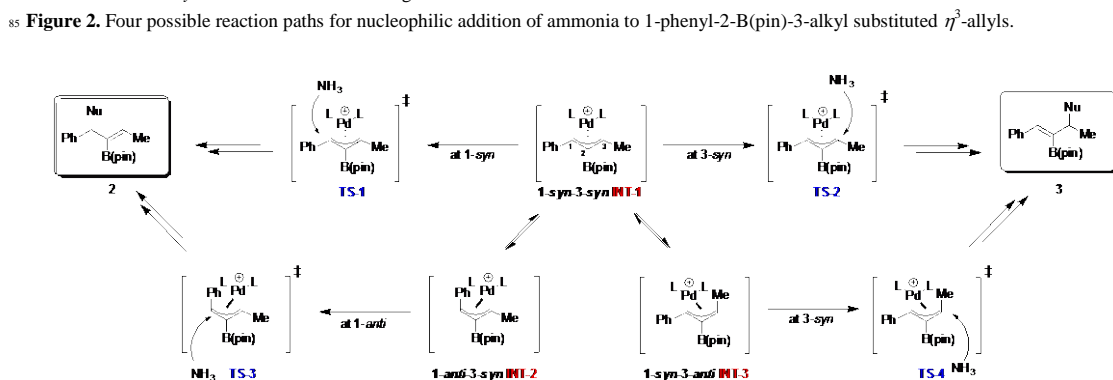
85 **Figure 2.** Four possible reaction paths for nucleophilic addition of ammonia to 1-phenyl-2-B(pin)-3-alkyl substituted $\eta^3$-allyls.

Nu
Ph
Me
B(pin)
2

NH$_3$
L $\oplus$ L
Pd
Ph
Me
B(pin)
‡
TS-1

at 1-syn

L $\oplus$ L
Pd
Ph 1 2 3 Me
B(pin)
1-syn-3-syn INT-1

at 3-syn

NH$_3$
L $\oplus$ L
Pd
Ph
Me
B(pin)
‡
TS-2

Nu
Ph
Me
B(pin)
3

L $\oplus$ L
Ph Pd
Me
B(pin)
‡
NH$_3$ TS-3

at 1-anti

L $\oplus$ L
Ph Pd
Me
B(pin)
1-anti-3-syn INT-2

L $\oplus$ L
Pd Me
Ph
B(pin)
1-syn-3-anti INT-3

at 3-syn

L $\oplus$ L
Pd Me
Ph
B(pin)
‡
TS-4 NH$_3$